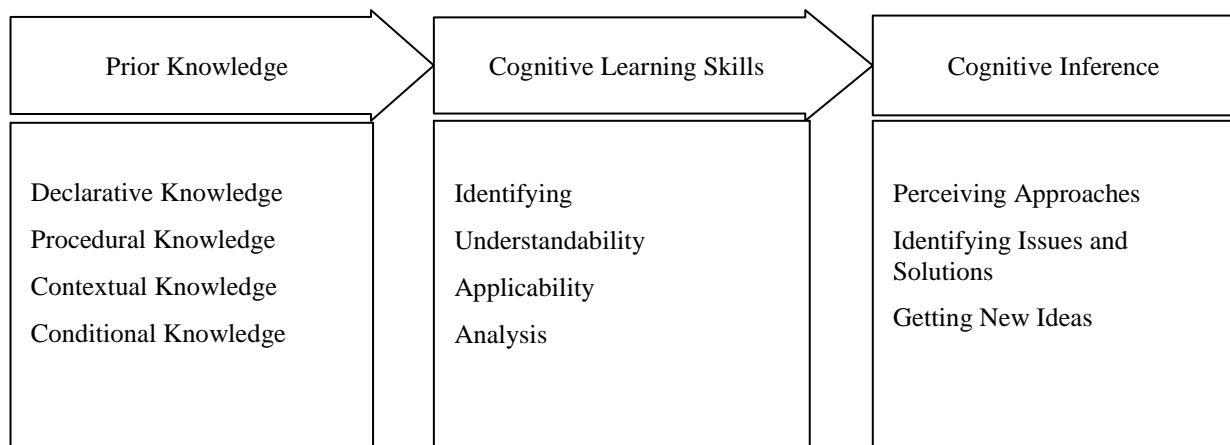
Prior Knowledge

Declarative Knowledge
Procedural Knowledge
Contextual Knowledge
Conditional Knowledge

Cognitive Learning Skills

Identifying
Understandability
Applicability
Analysis

Cognitive Inference

Perceiving Approaches
Identifying Issues and Solutions
Getting New Ideas